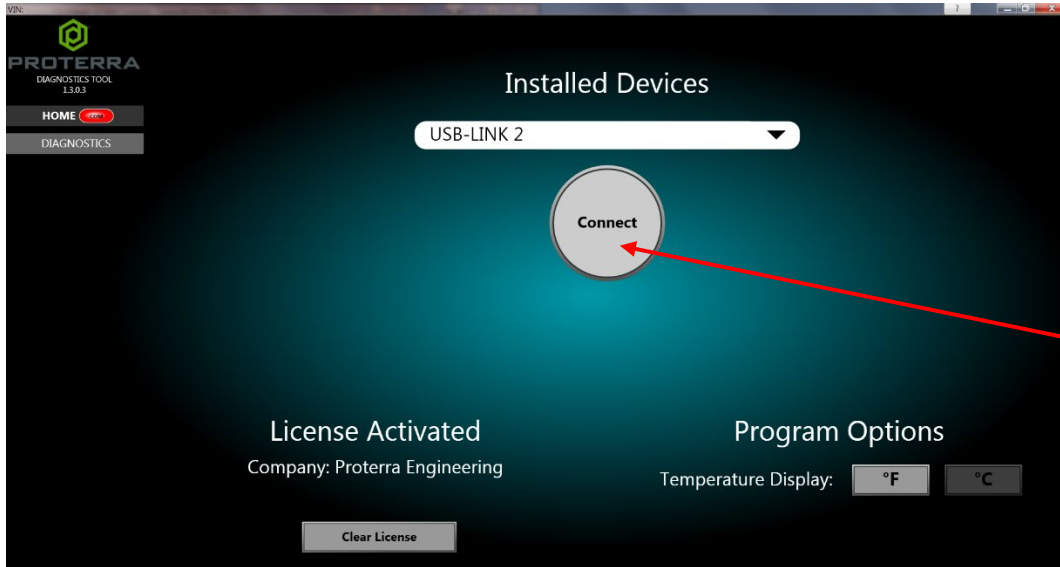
VIN:

?

PROTERRA
DIAGNOSTICS TOOL
1.3.0.3

HOME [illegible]

DIAGNOSTICS

Installed Devices

USB-LINK 2

Connect

License Activated

Company: Proterra Engineering

Clear License

Program Options

Temperature Display: °F °C